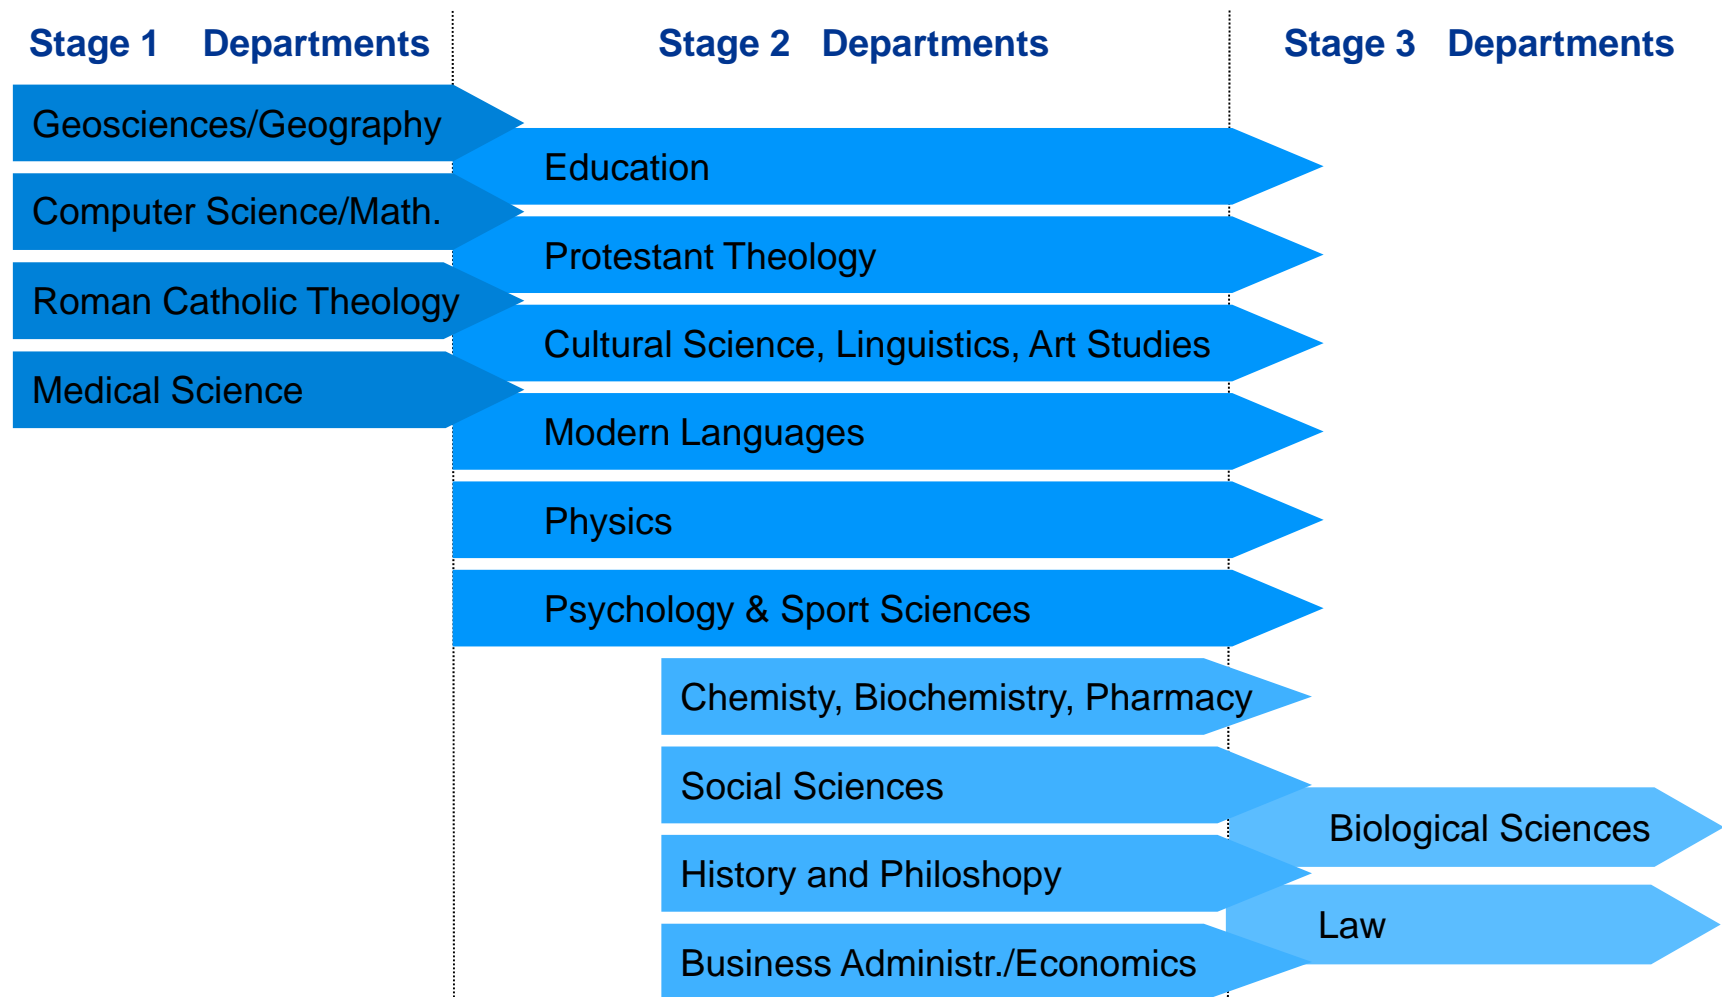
Stage 1 Departments

Stage 2 Departments

Stage 3 Departments

Geosciences/Geography

Computer Science/Math.

Roman Catholic Theology

Medical Science

Education

Protestant Theology

Cultural Science, Linguistics, Art Studies

Modern Languages

Physics

Psychology & Sport Sciences

Chemisty, Biochemistry, Pharmacy

Social Sciences

History and Philoshopy

Business Administr./Economics

Biological Sciences

Law